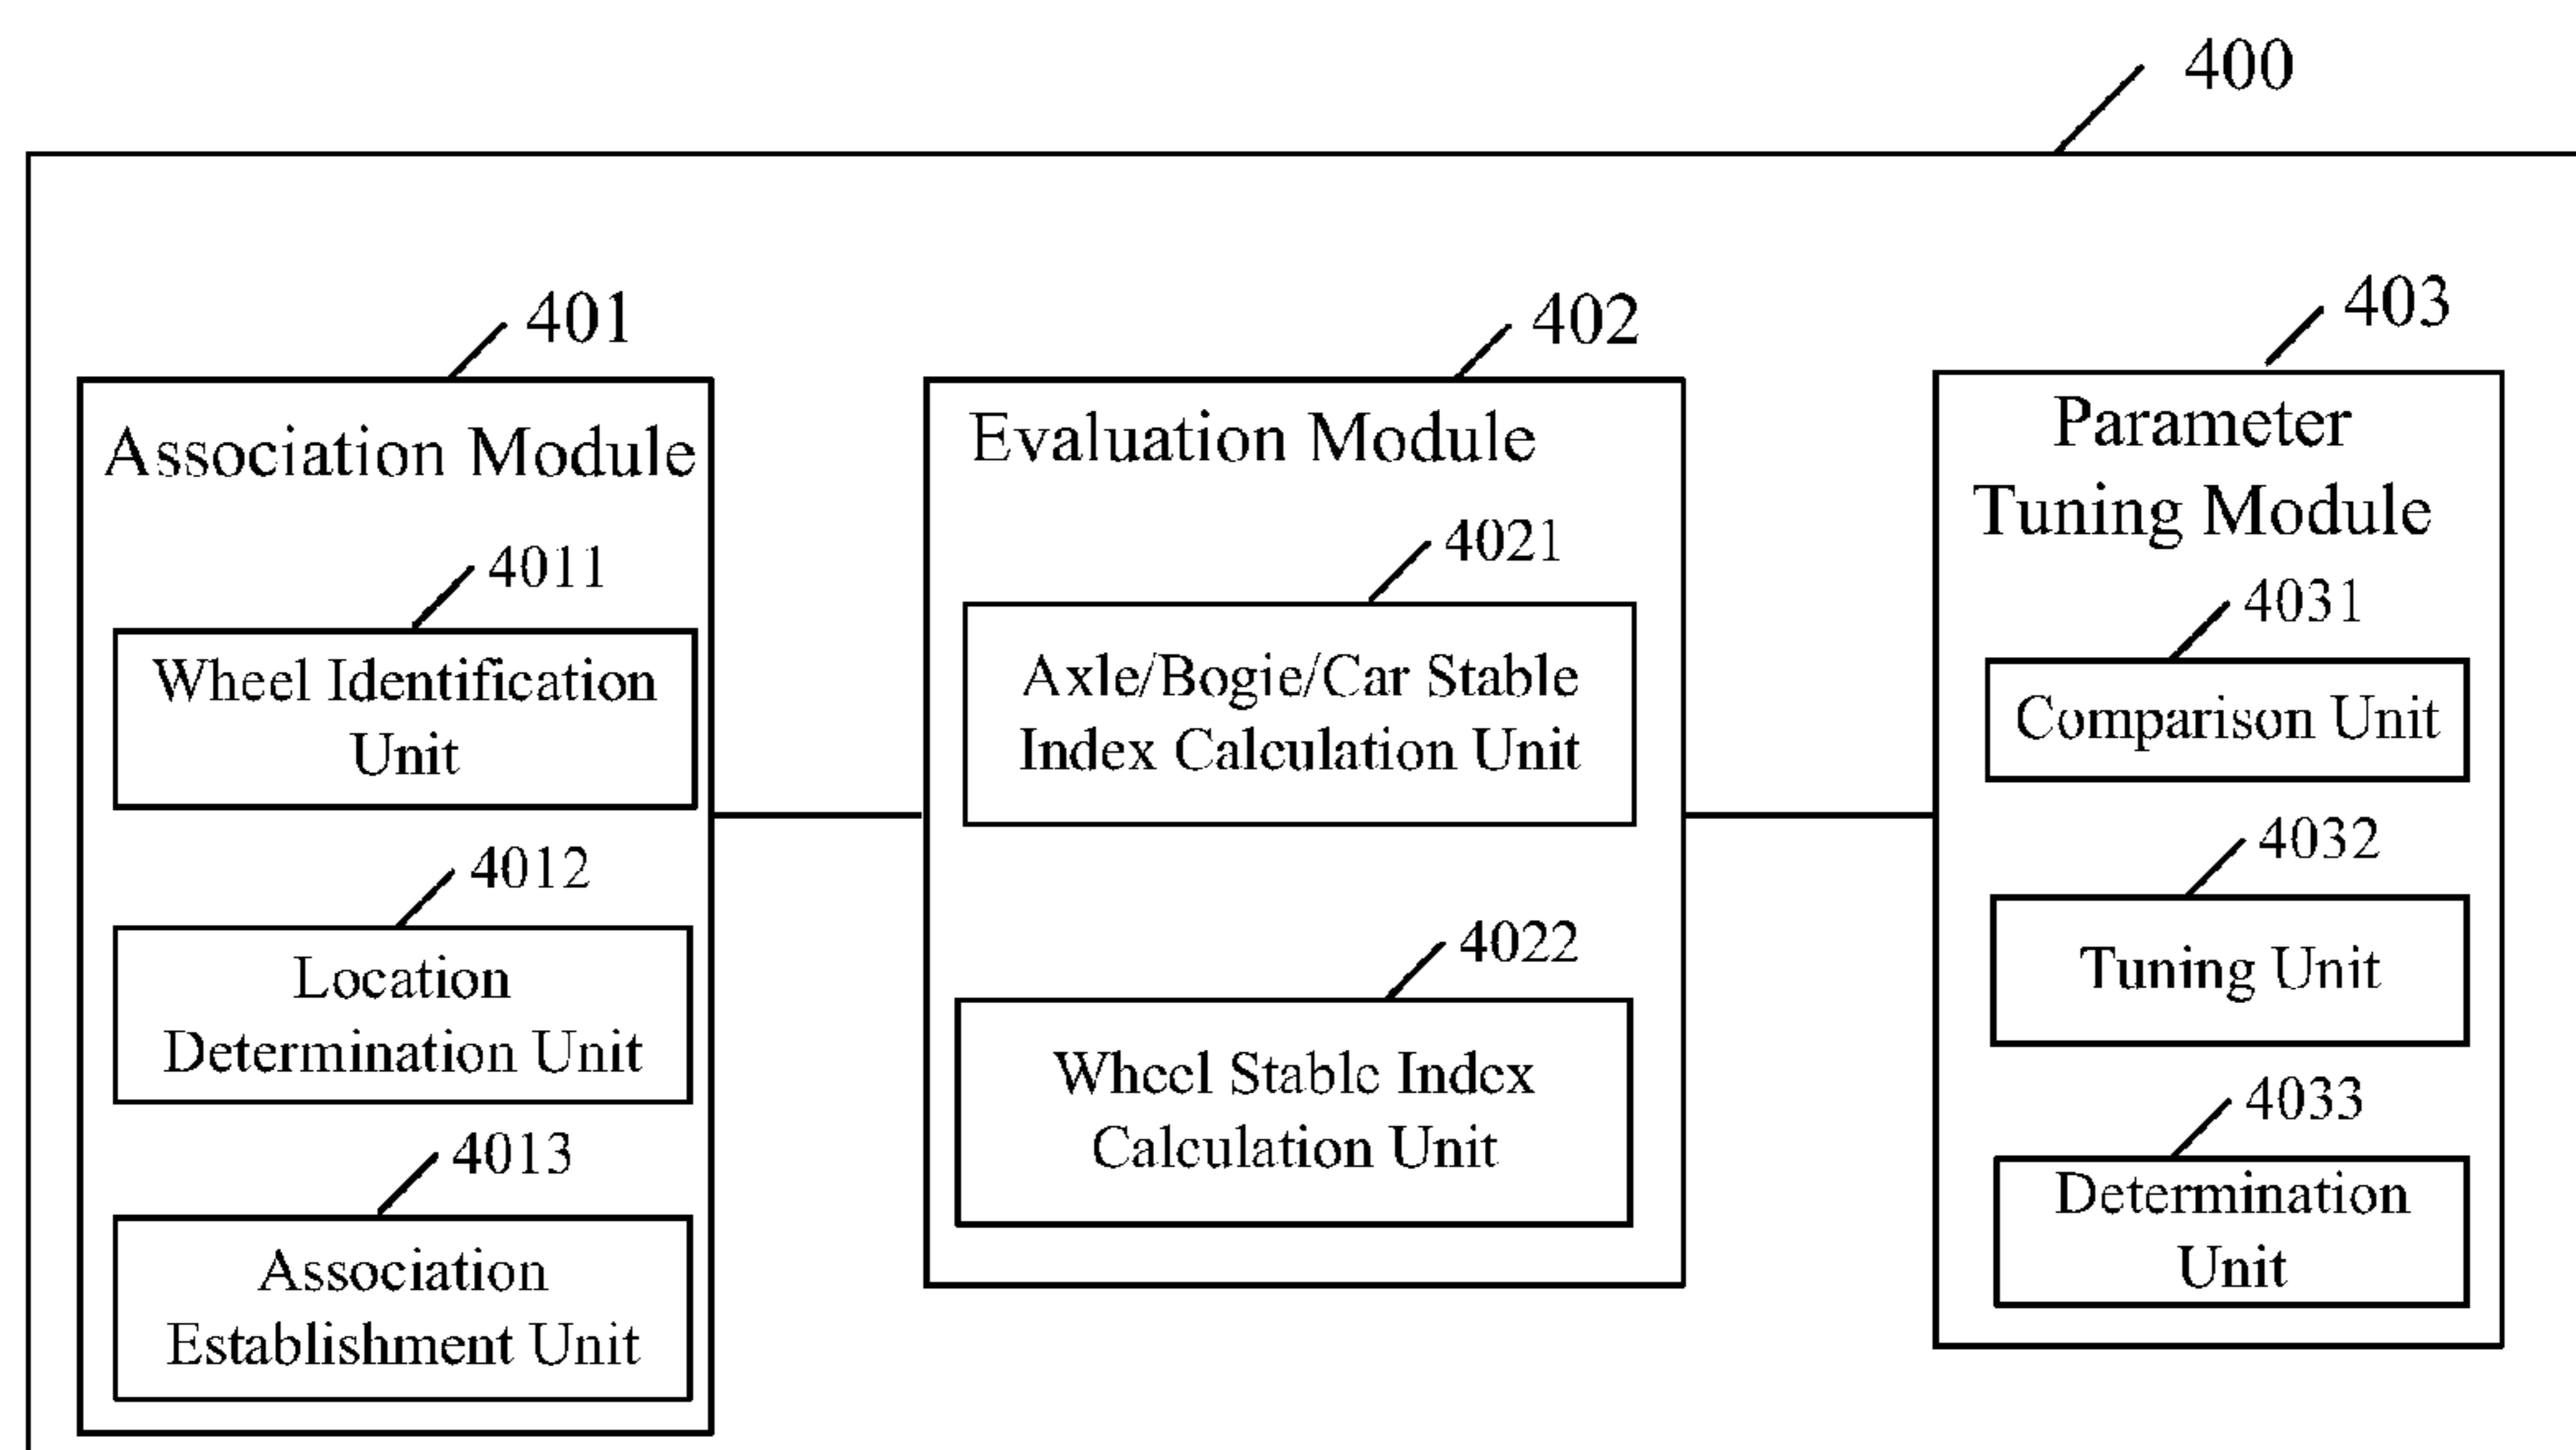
400

401

Association Module

4011

Wheel Identification Unit

4012

Location Determination Unit

4013

Association Establishment Unit

402

Evaluation Module

4021

Axle/Bogie/Car Stable Index Calculation Unit

4022

Wheel Stable Index Calculation Unit

403

Parameter Tuning Module

4031

Comparison Unit

4032

Tuning Unit

4033

Determination Unit